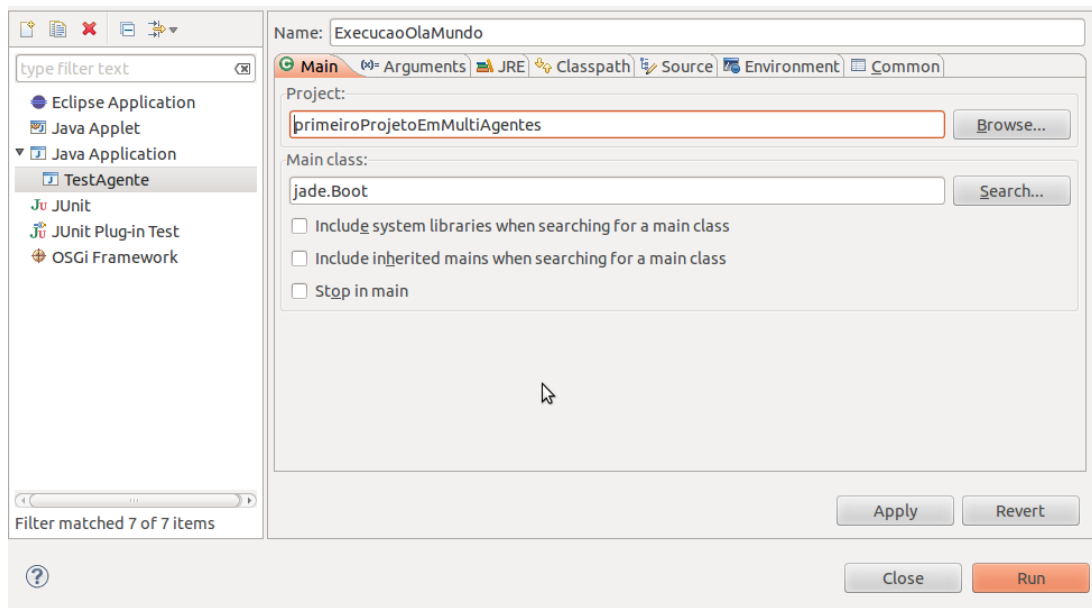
type filter text

Eclipse Application
Java Applet
Java Application
TestAgente
JUnit
JUnit Plug-in Test
OSGi Framework

Filter matched 7 of 7 items

Name: ExecucaoOlaMundo

Main | (x)= Arguments | JRE | Classpath | Source | Environment | Common

Project:
primeiroProjetoEmMultiAgentes
Browse...

Main class:
jade.Boot
Search...

Include system libraries when searching for a main class
Include inherited mains when searching for a main class
Stop in main

Apply
Revert

?
Close
Run